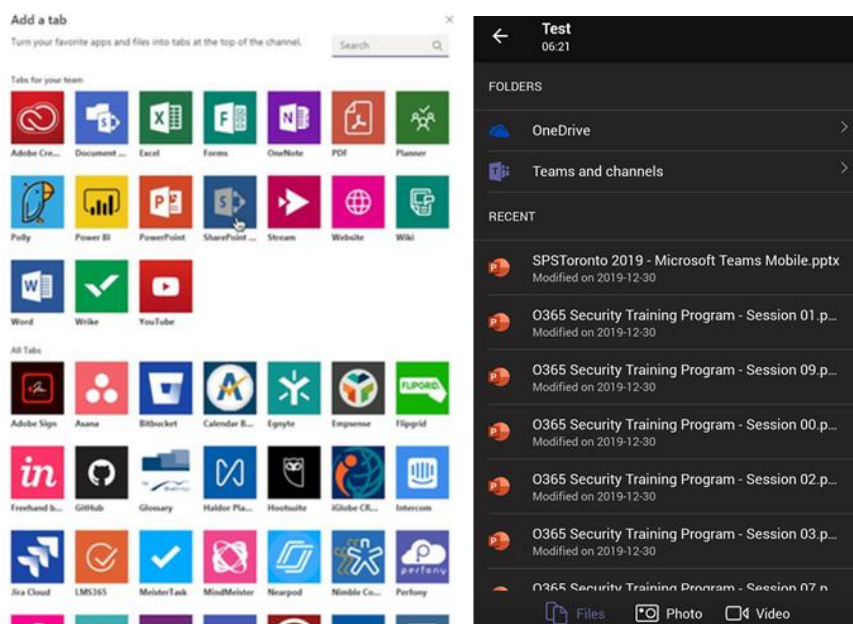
Add a tab
×
Turn your favorite apps and files into tabs at the top of the channel.
Search

Tabs for your team

Adobe Cre...
Document ...
Excel
Forms
OneNote
PDF
Planner
Polly
Power BI
PowerPoint
SharePoint ...
Stream
Website
Wiki
Word
Wrike
YouTube

All Tabs

Adobe Sign
Asana
Bitbucket
Calendar B...
Egnyte
Empsense
Flipgrid
Freehand b...
GitHub
Glossary
Haldor Pla...
Hootsuite
iGlobe CR...
Intercom
Jira Cloud
LMS365
MeisterTask
MindMeister
Nearpod
Nimble Co...
Perfony

Test
06:21

FOLDERS
OneDrive
Teams and channels

RECENT
SPSToronto 2019 - Microsoft Teams Mobile.pptx
Modified on 2019-12-30
O365 Security Training Program - Session 01.p...
Modified on 2019-12-30
O365 Security Training Program - Session 09.p...
Modified on 2019-12-30
O365 Security Training Program - Session 00.p...
Modified on 2019-12-30
O365 Security Training Program - Session 02.p...
Modified on 2019-12-30
O365 Security Training Program - Session 03.p...
Modified on 2019-12-30
O365 Security Training Program - Session 07.p...

Files
Photo
Video